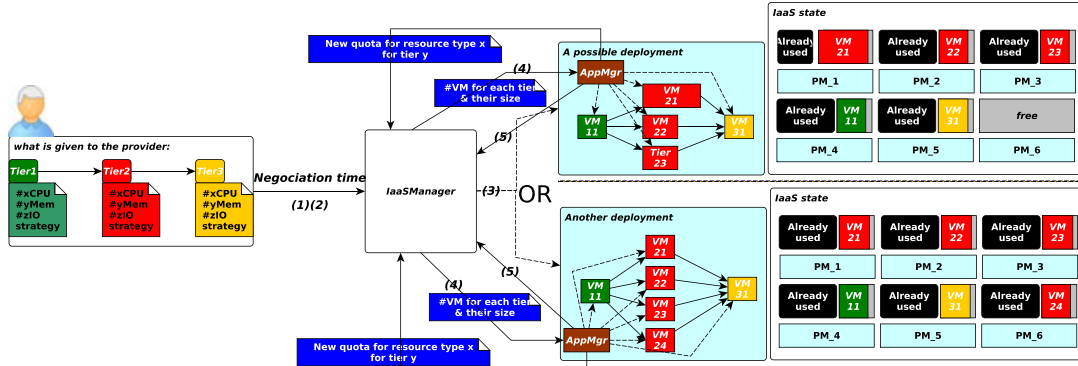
what is given to the provider:

Tier1
#xCPU
#yMem
#zIO
strategy

Tier2
#xCPU
#yMem
#zIO
strategy

Tier3
#xCPU
#yMem
#zIO
strategy

Negociation time
(1)(2)

New quota for resource type x for tier y

#VM for each tier & their size

(4)
(5)
(3)

IaaSManager

OR

(4)
(5)

#VM for each tier & their size

New quota for resource type x for tier y

A possible deployment

AppMgr
VM 21
VM 11
VM 22
VM 31
Tier 23

Another deployment

VM 21
VM 11
VM 22
VM 23
VM 24
VM 31
AppMgr

IaaS state

| Already used | VM 21 | Already used | VM 22 | Already used | VM 23 |
|---|---|---|---|---|---|
| PM_1 | | PM_2 | | PM_3 | |
| Already used | VM 11 | Already used | VM 31 | free | |
| PM_4 | | PM_5 | | PM_6 | |

IaaS state

| Already used | VM 21 | Already used | VM 22 | Already used | VM 23 |
|---|---|---|---|---|---|
| PM_1 | | PM_2 | | PM_3 | |
| Already used | VM 11 | Already used | VM 31 | Already used | VM 24 |
| PM_4 | | PM_5 | | PM_6 | |